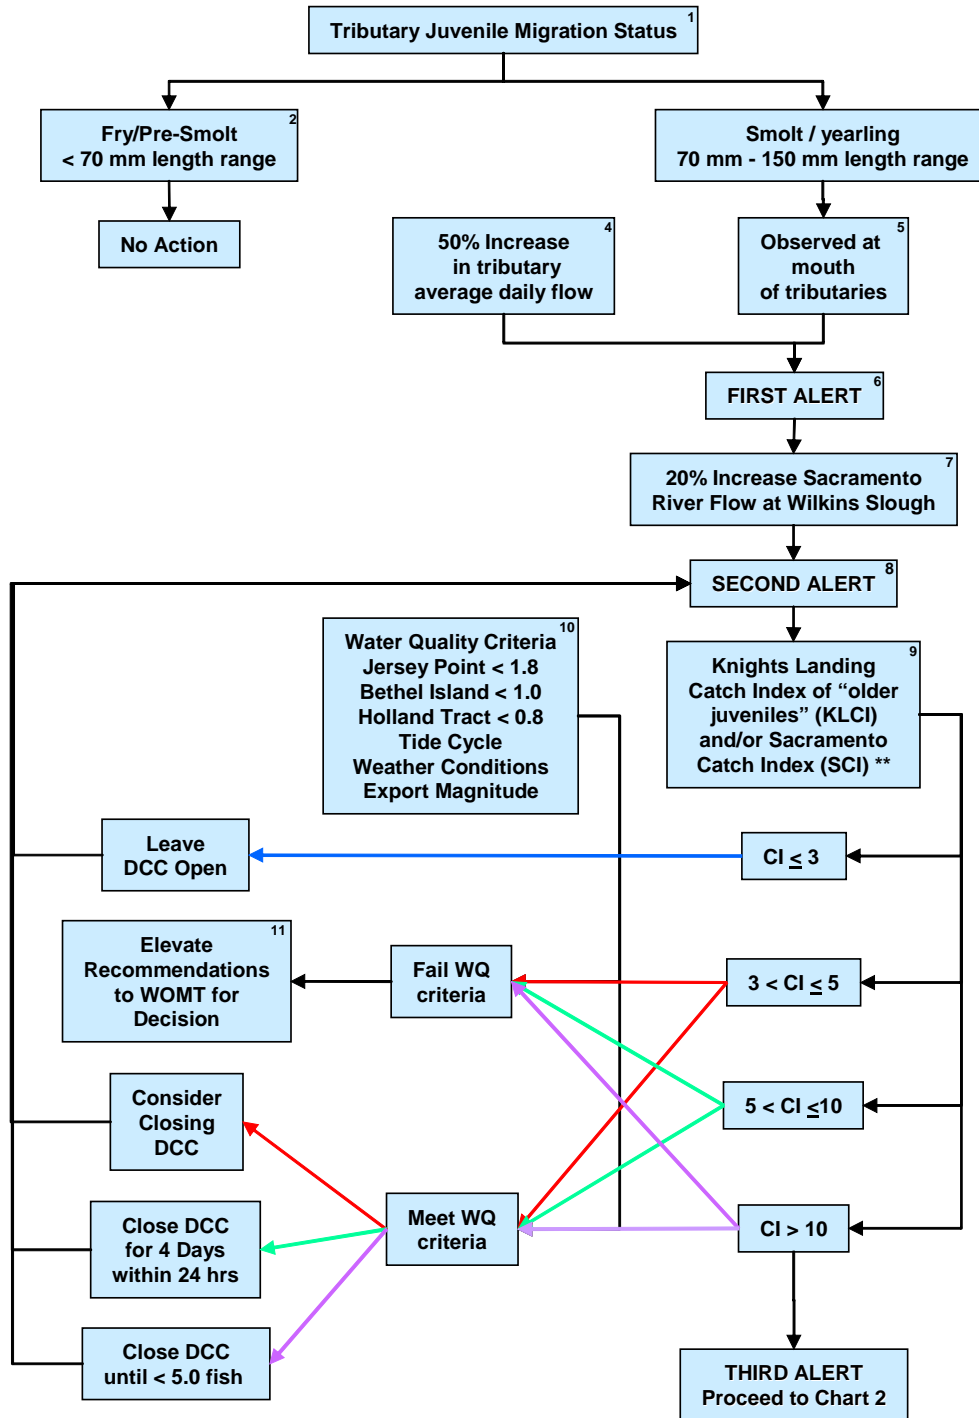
Tributary Juvenile Migration Status 1

Fry/Pre-Smolt < 70 mm length range 2

Smolt / yearling 70 mm - 150 mm length range

No Action

50% Increase in tributary average daily flow 4

Observed at mouth of tributaries 5

FIRST ALERT 6

20% Increase Sacramento River Flow at Wilkins Slough 7

SECOND ALERT 8

Water Quality Criteria Jersey Point < 1.8 Bethel Island < 1.0 Holland Tract < 0.8 Tide Cycle Weather Conditions Export Magnitude 10

Knights Landing Catch Index of “older juveniles” (KLCI) and/or Sacramento Catch Index (SCI) ** 9

Leave DCC Open

CI $\leq$ 3

Elevate Recommendations to WOMT for Decision 11

Fail WQ criteria

3 < CI $\leq$ 5

Consider Closing DCC

5 < CI $\leq$10

Close DCC for 4 Days within 24 hrs

Meet WQ criteria

CI > 10

Close DCC until < 5.0 fish

THIRD ALERT Proceed to Chart 2